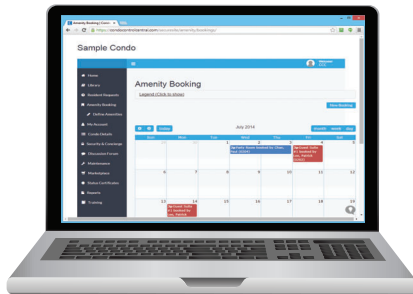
Amenity Booking | Cond ×

https://condocontrolcentral.com/account/amenity/bookings/

Sample Condo

Home

Library

Resident Requests

Amenity Booking

Define Amenities

My Account

Condo Details

Security & Concierge

Discussion Forum

Maintenance

Marketplace

Status Certificates

Reports

Training

Amenity Booking

Legend (Click to show)

New Booking

today

July 2014

month week day

Sun

Mon

Tue

Wed

Thu

Fri

Sat

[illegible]

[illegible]

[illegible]

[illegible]

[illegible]

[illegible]

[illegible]

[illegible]

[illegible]

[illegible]

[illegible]

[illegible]

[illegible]

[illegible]

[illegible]

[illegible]

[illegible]

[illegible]

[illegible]

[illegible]

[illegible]

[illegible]

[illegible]

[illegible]

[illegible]

5

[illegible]

11

12

13

14

15

16

17

18

19